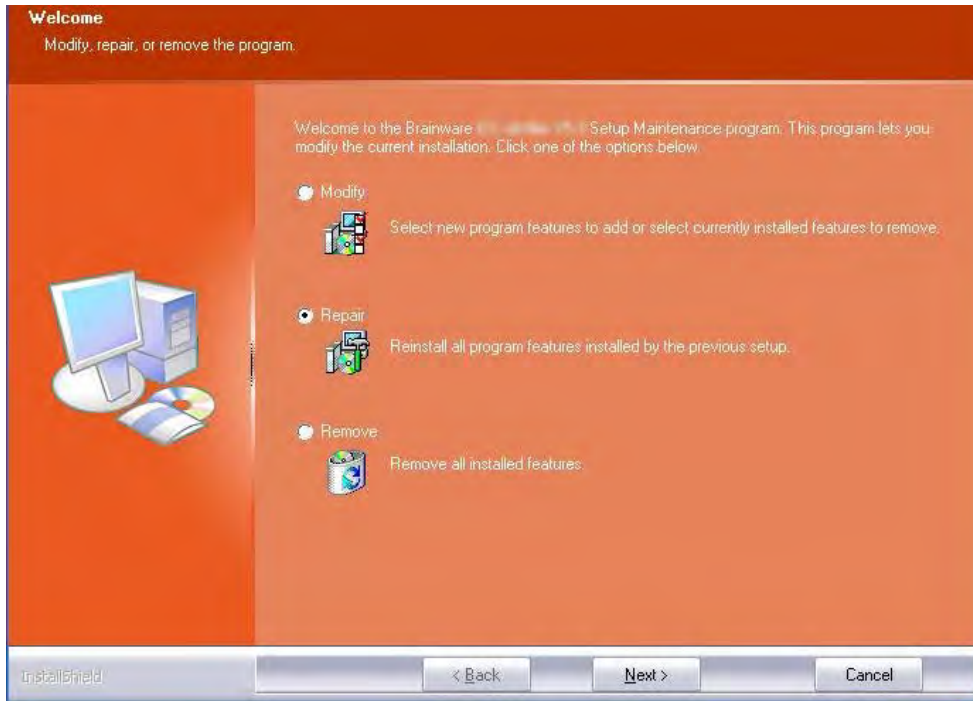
Welcome
Modify, repair, or remove the program.

Welcome to the Brainware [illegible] Setup Maintenance program. This program lets you modify the current installation. Click one of the options below.

Modify

Select new program features to add or select currently installed features to remove.

Repair

Reinstall all program features installed by the previous setup.

Remove

Remove all installed features.

InstallShield

< Back

Next >

Cancel